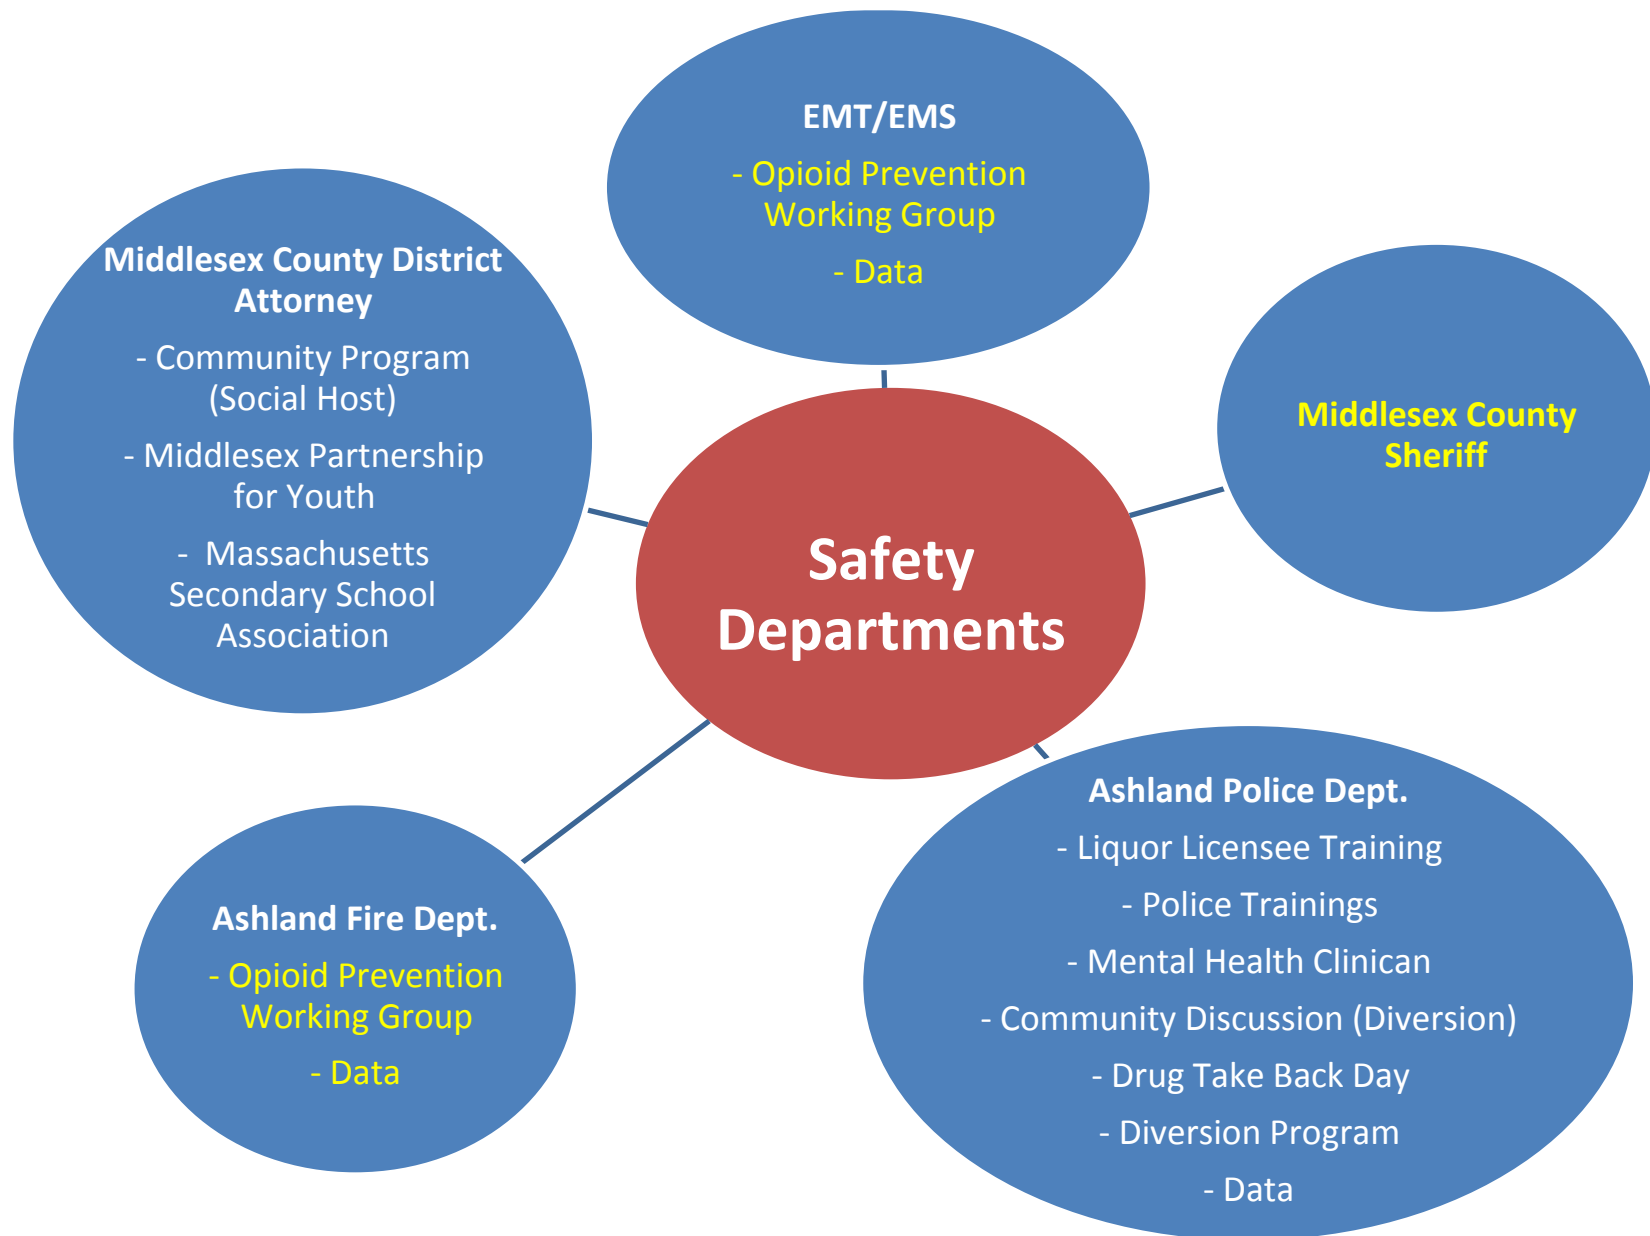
EMT/EMS

- Opioid Prevention Working Group

- Data

Middlesex County District Attorney

- Community Program (Social Host)

- Middlesex Partnership for Youth

- Massachusetts Secondary School Association

Safety Departments

Middlesex County Sheriff

Ashland Fire Dept.

- Opioid Prevention Working Group

- Data

Ashland Police Dept.

- Liquor Licensee Training

- Police Trainings

- Mental Health Clinican

- Community Discussion (Diversion)

- Drug Take Back Day

- Diversion Program

- Data